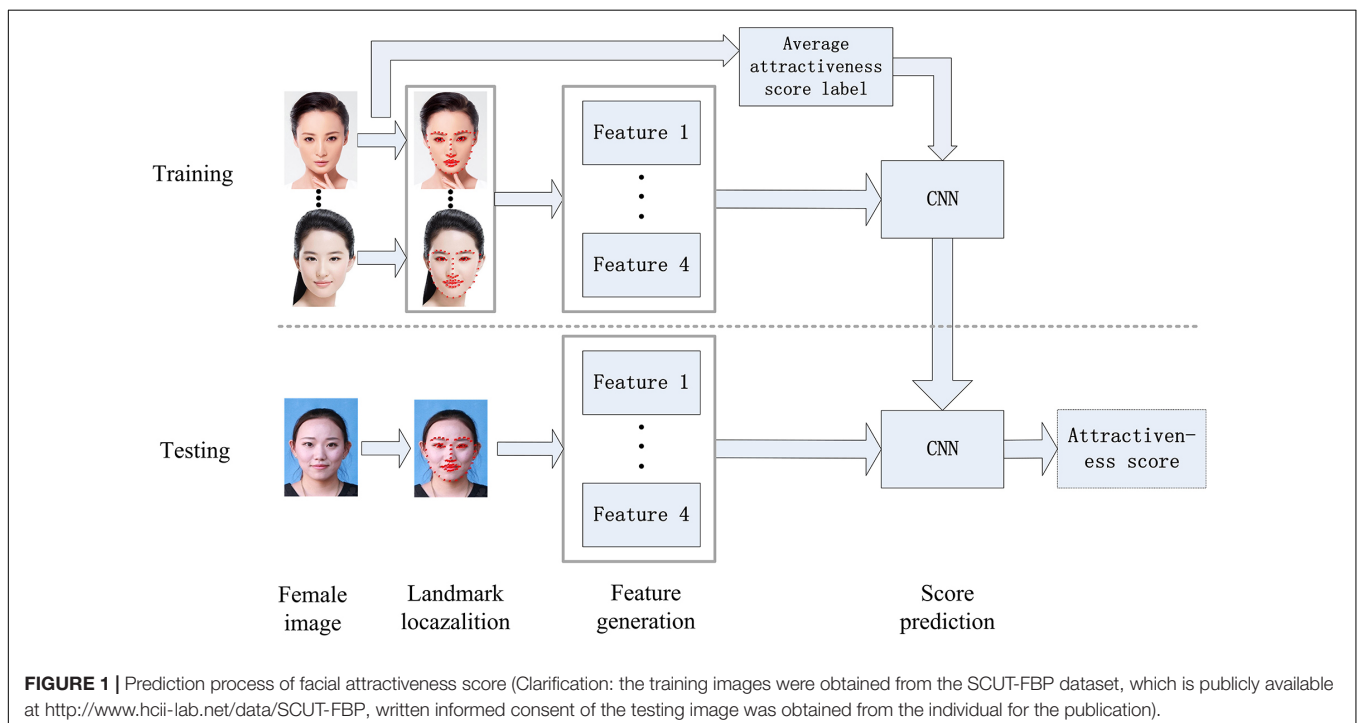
Average attractiveness score label

Training

Feature 1

Feature 4

CNN

Testing

Feature 1

Feature 4

CNN

Attractiveness score

Female image

Landmark locazalition

Feature generation

Score prediction

**FIGURE 1 |** Prediction process of facial attractiveness score (Clarification: the training images were obtained from the SCUT-FBP dataset, which is publicly available at http://www.hcii-lab.net/data/SCUT-FBP, written informed consent of the testing image was obtained from the individual for the publication).